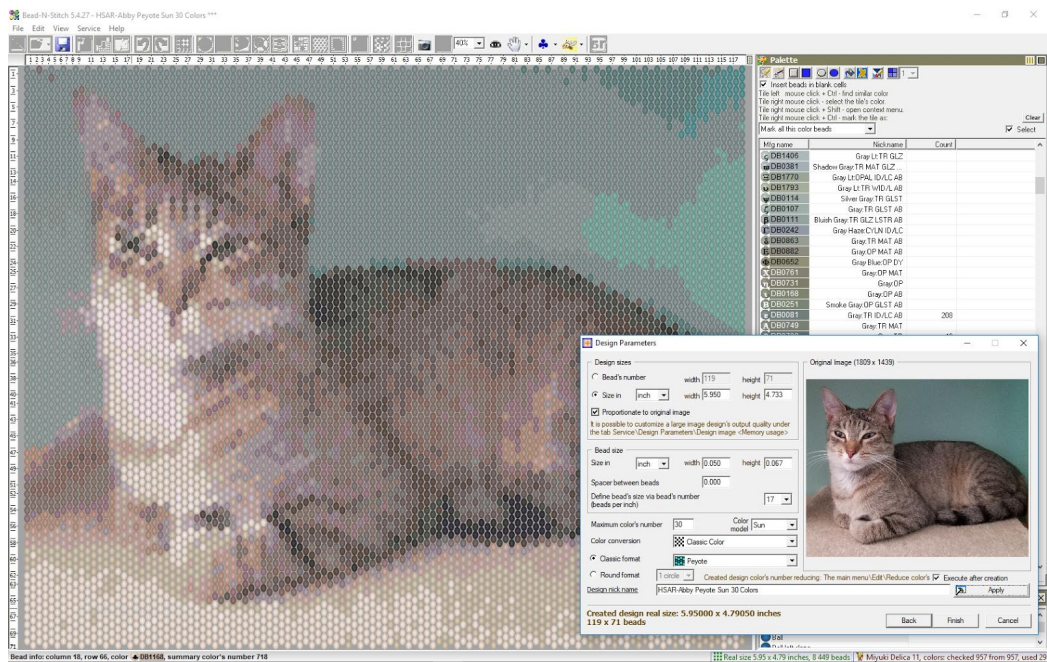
Bead-N-Stitch 5.4.27 - HSAR-Abby Peyote Sun 30 Colors ***
File Edit View Service Help

40%

Palette
Insert beads in blank cells
Tile left mouse click + Ctrl - find similar color
Tile right mouse click - select the tile's color
Tile right mouse click + Shift - open context menu
Tile right mouse click + Ctrl - mark the tile as:
Clear
Mark all this color beads
Select

| Mfg name | Nickname | Count |
|---|---|---|
| DB1406 | Gray:Lt:TR GLZ | |
| DB0381 | Shadow Gray:TR MAT GLZ | |
| DB1770 | Gray:Lt:OPAL ID/LC AB | |
| DB1793 | Gray:Lt:TR WID/L AB | |
| DB0114 | Silver Gray:TR GLST | |
| DB0107 | Gray:TR GLST AB | |
| DB0111 | Bluish Gray:TR GLZ LSTR AB | |
| DB0242 | Gray Haze:CYLN ID/LC | |
| DB0863 | Gray:TR MAT AB | |
| DB0882 | Gray:OP MAT AB | |
| DB0652 | Gray:Blue:OP DY | |
| DB0761 | Gray:OP MAT | |
| DB0731 | Gray:OP | |
| DB0168 | Gray:OP AB | |
| DB0251 | Smoke Gray:OP GLST AB | |
| DB0081 | Gray:TR ID/LC AB | 208 |
| DB0749 | Gray:TR MAT | |

Design Parameters
Design sizes
Bead's number width 119 height 71
Size in inch width 5.950 height 4.733
Proportionate to original image
It is possible to customize a large image design's output quality under the tab Service\Design Parameters\Design image <Memory usage>
Bead size
Size in inch width 0.050 height 0.067
Spacer between beads 0.000
Define bead's size via bead's number (beads per inch) 17
Maximum color's number 30 Color model Sun
Color conversion Classic Color
Classic format Peyote
Round format 1 circle Created design color's number reducing. The main menu\Edit\Reduce color's Execute after creation
Design nick name HSAR-Abby Peyote Sun 30 Colors Apply
Created design real size: 5.95000 x 4.79050 inches
119 x 71 beads
Back Finish Cancel
Original Image (1809 x 1439)

Bead info: column 18, row 66, color DB1168, summary color's number 718
Real size 5.95 x 4.79 inches, 8 449 beads | Miyuki Delica 11, colors: checked 957 from 957, used 29